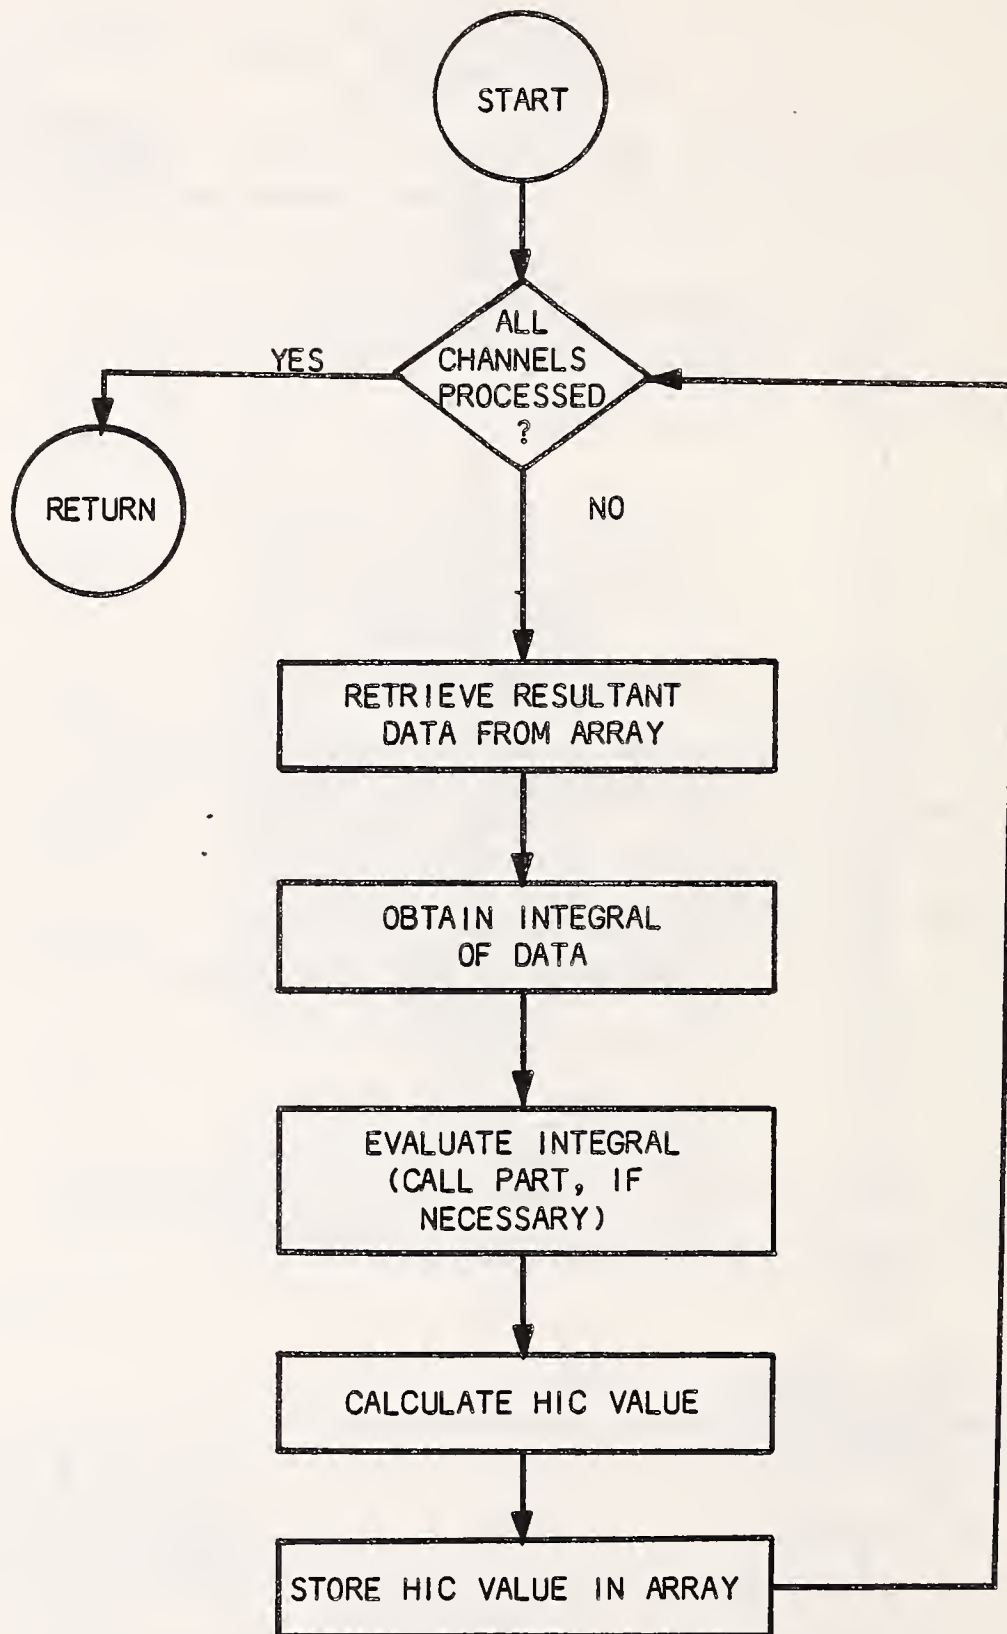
START

ALL CHANNELS PROCESSED ?

YES

RETURN

NO

RETRIEVE RESULTANT DATA FROM ARRAY

OBTAIN INTEGRAL OF DATA

EVALUATE INTEGRAL (CALL PART, IF NECESSARY)

CALCULATE HIC VALUE

STORE HIC VALUE IN ARRAY